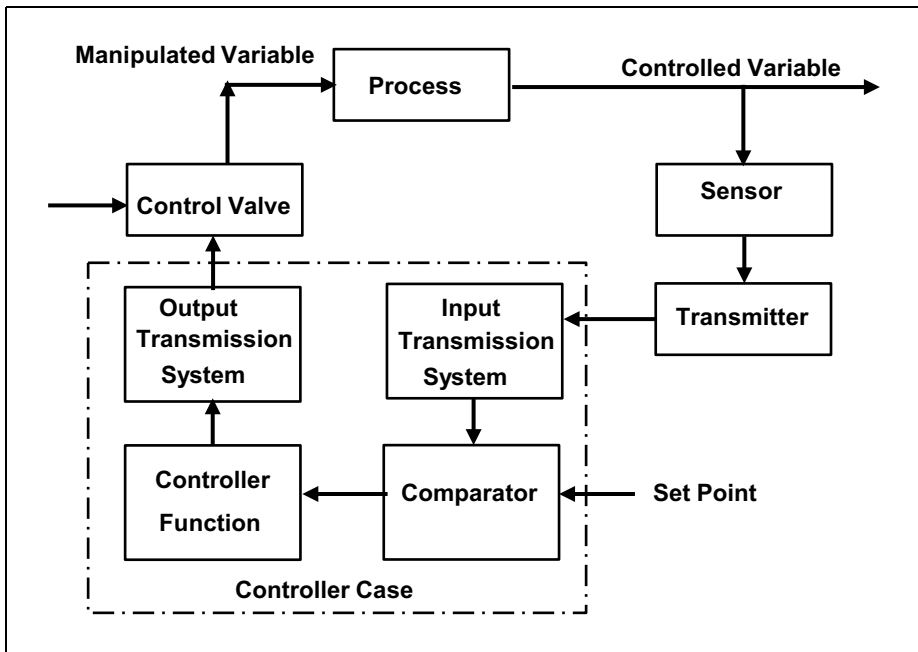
Manipulated Variable

Process

Controlled Variable

Sensor

Control Valve

Output Transmission System

Input Transmission System

Transmitter

Controller Function

Comparator

Set Point

Controller Case